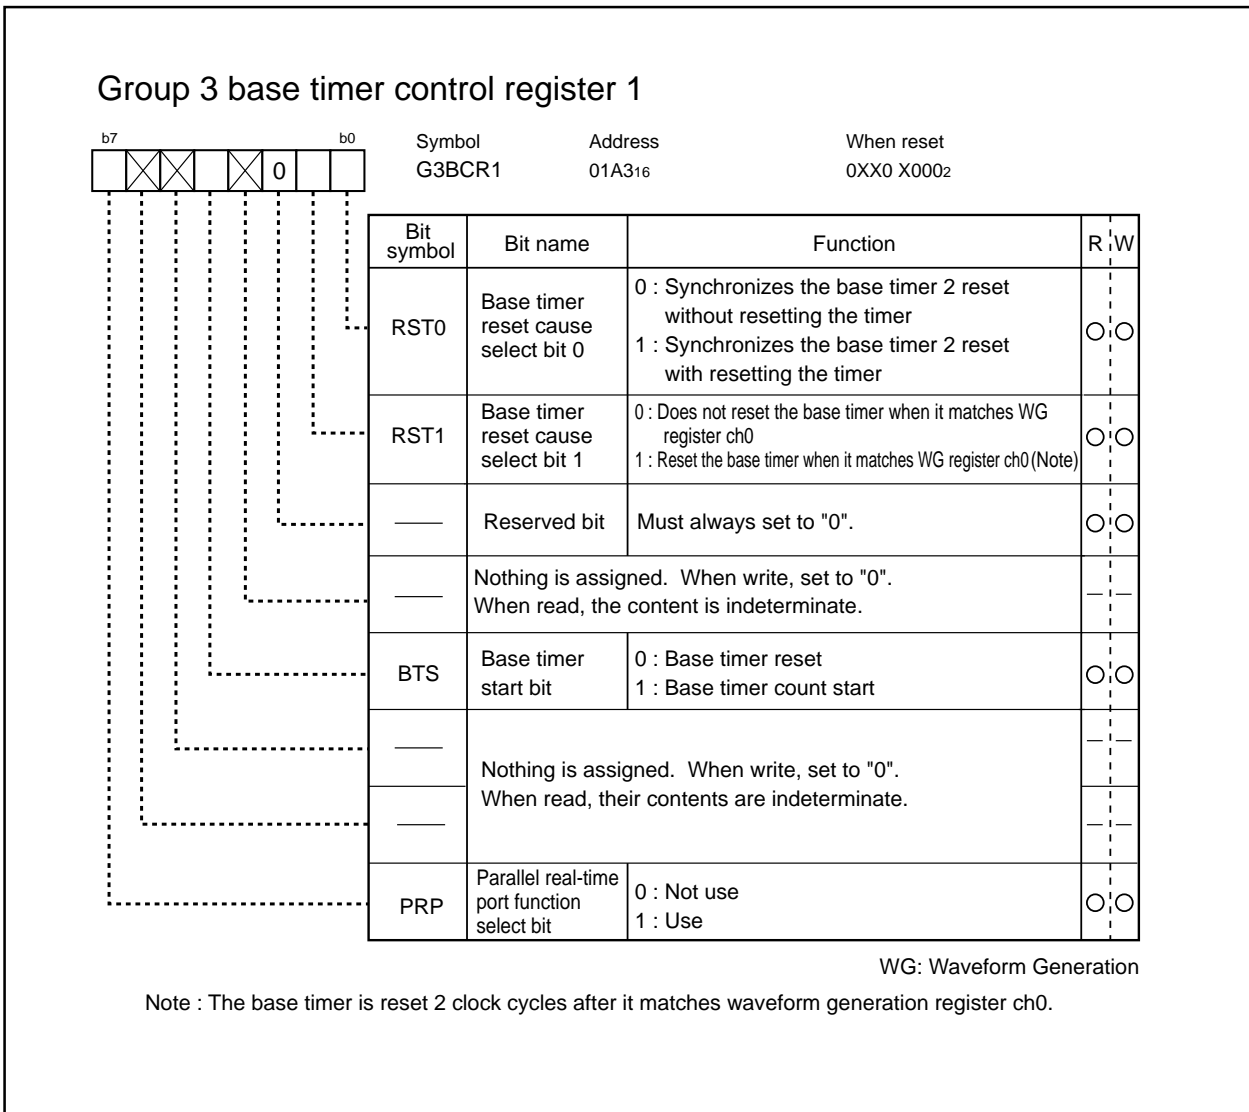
Group 3 base timer control register 1

b7 b0

0

Symbol
G3BCR1

Address
$01A3_{16}$

When reset
$0XX0\ X000_2$

| Bit symbol | Bit name | Function | R | W |
|---|---|---|---|---|
| RST0 | Base timer reset cause select bit 0 | 0 : Synchronizes the base timer 2 reset without resetting the timer<br>1 : Synchronizes the base timer 2 reset with resetting the timer | ○ | ○ |
| RST1 | Base timer reset cause select bit 1 | 0 : Does not reset the base timer when it matches WG register ch0<br>1 : Reset the base timer when it matches WG register ch0 (Note) | ○ | ○ |
| —— | Reserved bit | Must always set to "0". | ○ | ○ |
| —— | Nothing is assigned. When write, set to "0". When read, the content is indeterminate. | | — | — |
| BTS | Base timer start bit | 0 : Base timer reset<br>1 : Base timer count start | ○ | ○ |
| —— | Nothing is assigned. When write, set to "0". When read, their contents are indeterminate. | | — | — |
| —— | | | — | — |
| PRP | Parallel real-time port function select bit | 0 : Not use<br>1 : Use | ○ | ○ |

WG: Waveform Generation

Note : The base timer is reset 2 clock cycles after it matches waveform generation register ch0.